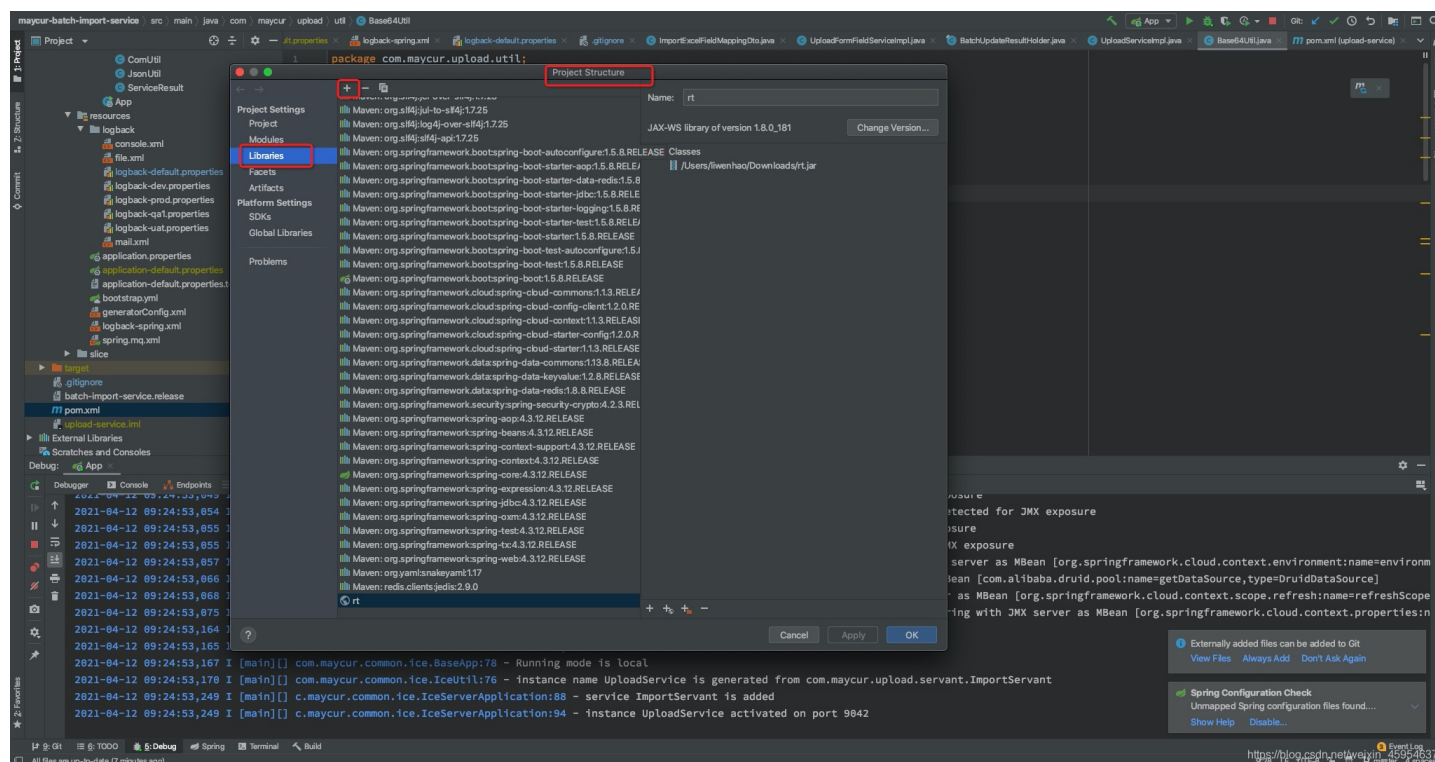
maycur-batch-import-service 〉 src 〉 main 〉 java 〉 com 〉 maycur 〉 upload 〉 util 〉 Base64Util

App ▾ Git: ✓

Project ▾

ComUtil
JsonUtil
ServiceResult
App
resources
logback
console.xml
file.xml
logback-default.properties
logback-dev.properties
logback-prod.properties
logback-qa1.properties
logback-uat.properties
mail.xml
application.properties
application-default.properties
application-default.properties.t
bootstrap.yml
generatorConfig.xml
logback-spring.xml
spring.mq.xml
slice
target
.gitignore
batch-import-service.release
pom.xml
upload-service.iml
External Libraries
Scratches and Consoles

lt.properties × logback-spring.xml × logback-default.properties × .gitignore × ImportExcelFieldMappingDto.java × UploadFormFieldServiceImpl.java × BatchUpdateResultHolder.java × UploadServiceImpl.java × Base64Util.java × pom.xml (upload-service) ×

1 package com.maycur.upload.util;

Project Structure

+ −

Project Settings
Project
Modules
Libraries
Facets
Artifacts
Platform Settings
SDKs
Global Libraries

Problems

Maven: org.slf4j:jul-to-slf4j:1.7.25
Maven: org.slf4j:log4j-over-slf4j:1.7.25
Maven: org.slf4j:slf4j-api:1.7.25
Maven: org.springframework.boot:spring-boot-autoconfigure:1.5.8.RELEASE
Maven: org.springframework.boot:spring-boot-starter-aop:1.5.8.RELE
Maven: org.springframework.boot:spring-boot-starter-data-redis:1.5.8
Maven: org.springframework.boot:spring-boot-starter-jdbc:1.5.8.RELE
Maven: org.springframework.boot:spring-boot-starter-logging:1.5.8.RE
Maven: org.springframework.boot:spring-boot-starter-test:1.5.8.RELE
Maven: org.springframework.boot:spring-boot-starter:1.5.8.RELEASE
Maven: org.springframework.boot:spring-boot-test-autoconfigure:1.5.
Maven: org.springframework.boot:spring-boot-test:1.5.8.RELEASE
Maven: org.springframework.boot:spring-boot:1.5.8.RELEASE
Maven: org.springframework.cloud:spring-cloud-commons:1.1.3.RELE
Maven: org.springframework.cloud:spring-cloud-config-client:1.2.0.RE
Maven: org.springframework.cloud:spring-cloud-context:1.1.3.RELEAS
Maven: org.springframework.cloud:spring-cloud-starter-config:1.2.0.R
Maven: org.springframework.cloud:spring-cloud-starter:1.1.3.RELEASE
Maven: org.springframework.data:spring-data-commons:1.13.8.RELEA
Maven: org.springframework.data:spring-data-keyvalue:1.2.8.RELEASE
Maven: org.springframework.data:spring-data-redis:1.8.8.RELEASE
Maven: org.springframework.security:spring-security-crypto:4.2.3.REL
Maven: org.springframework:spring-aop:4.3.12.RELEASE
Maven: org.springframework:spring-beans:4.3.12.RELEASE
Maven: org.springframework:spring-context-support:4.3.12.RELEASE
Maven: org.springframework:spring-context:4.3.12.RELEASE
Maven: org.springframework:spring-core:4.3.12.RELEASE
Maven: org.springframework:spring-expression:4.3.12.RELEASE
Maven: org.springframework:spring-jdbc:4.3.12.RELEASE
Maven: org.springframework:spring-oxm:4.3.12.RELEASE
Maven: org.springframework:spring-test:4.3.12.RELEASE
Maven: org.springframework:spring-tx:4.3.12.RELEASE
Maven: org.springframework:spring-web:4.3.12.RELEASE
Maven: org.yaml:snakeyaml:1.17
Maven: redis.clients:jedis:2.9.0
rt

Name: rt

JAX-WS library of version 1.8.0_181

Change Version...

Classes
/Users/liwenhao/Downloads/rt.jar

?

Cancel Apply OK

Debug: App

Debugger Console Endpoints

2021-04-12 09:24:53,054 I
2021-04-12 09:24:53,055 I
2021-04-12 09:24:53,055 I
2021-04-12 09:24:53,057 I
2021-04-12 09:24:53,066 I
2021-04-12 09:24:53,068 I
2021-04-12 09:24:53,075 I
2021-04-12 09:24:53,164 I
2021-04-12 09:24:53,165 I
2021-04-12 09:24:53,167 I [main][] com.maycur.common.ice.BaseApp:78 - Running mode is local
2021-04-12 09:24:53,170 I [main][] com.maycur.common.ice.IceUtil:76 - instance name UploadService is generated from com.maycur.upload.servant.ImportServant
2021-04-12 09:24:53,249 I [main][] c.maycur.common.ice.IceServerApplication:88 - service ImportServant is added
2021-04-12 09:24:53,249 I [main][] c.maycur.common.ice.IceServerApplication:94 - instance UploadService activated on port 9042

osure
etected for JMX exposure
osure
MX exposure
server as MBean [org.springframework.cloud.context.environment:name=environm
Bean [com.alibaba.druid.pool:name=getDataSource,type=DruidDataSource]
r as MBean [org.springframework.cloud.context.scope.refresh:name=refreshScope
ring with JMX server as MBean [org.springframework.cloud.context.properties:n

Externally added files can be added to Git
View Files Always Add Don't Ask Again

Spring Configuration Check
Unmapped Spring configuration files found....
Show Help Disable...

9: Git 6: TODO 5: Debug Spring Terminal Build

All files are up-to-date (7 minutes ago)

Event Log
https://blog.csdn.net/weixin_45954637